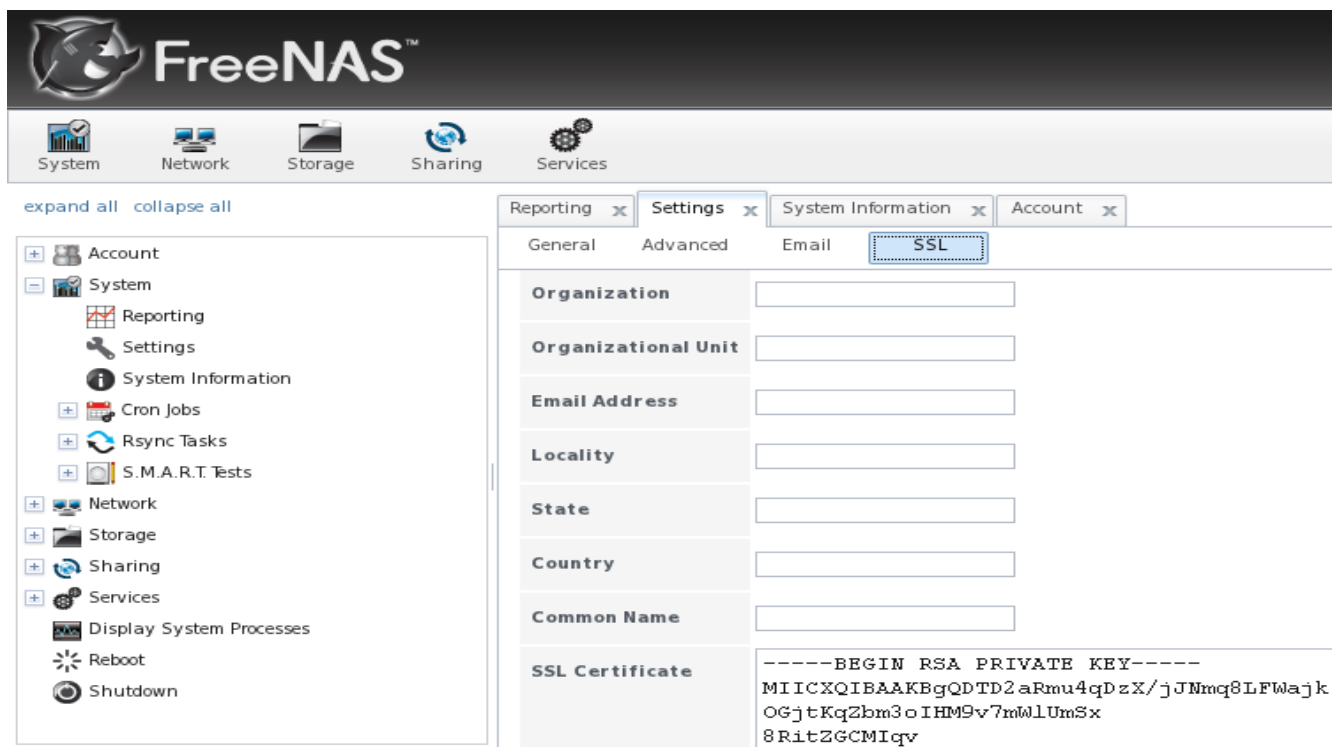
FreeNAS™

System Network Storage Sharing Services

expand all collapse all

Account
System
Reporting
Settings
System Information
Cron Jobs
Rsync Tasks
S.M.A.R.T. Tests
Network
Storage
Sharing
Services
Display System Processes
Reboot
Shutdown

Reporting Settings System Information Account

General Advanced Email SSL

Organization
Organizational Unit
Email Address
Locality
State
Country
Common Name
SSL Certificate

-----BEGIN RSA PRIVATE KEY-----
MIICXQIBAAKBgQDTD2aRmu4qDzX/jJNmq8LFWajk
OGjtKqZbm3oIHM9v7mWlUmSx
8RitZGCMIqv